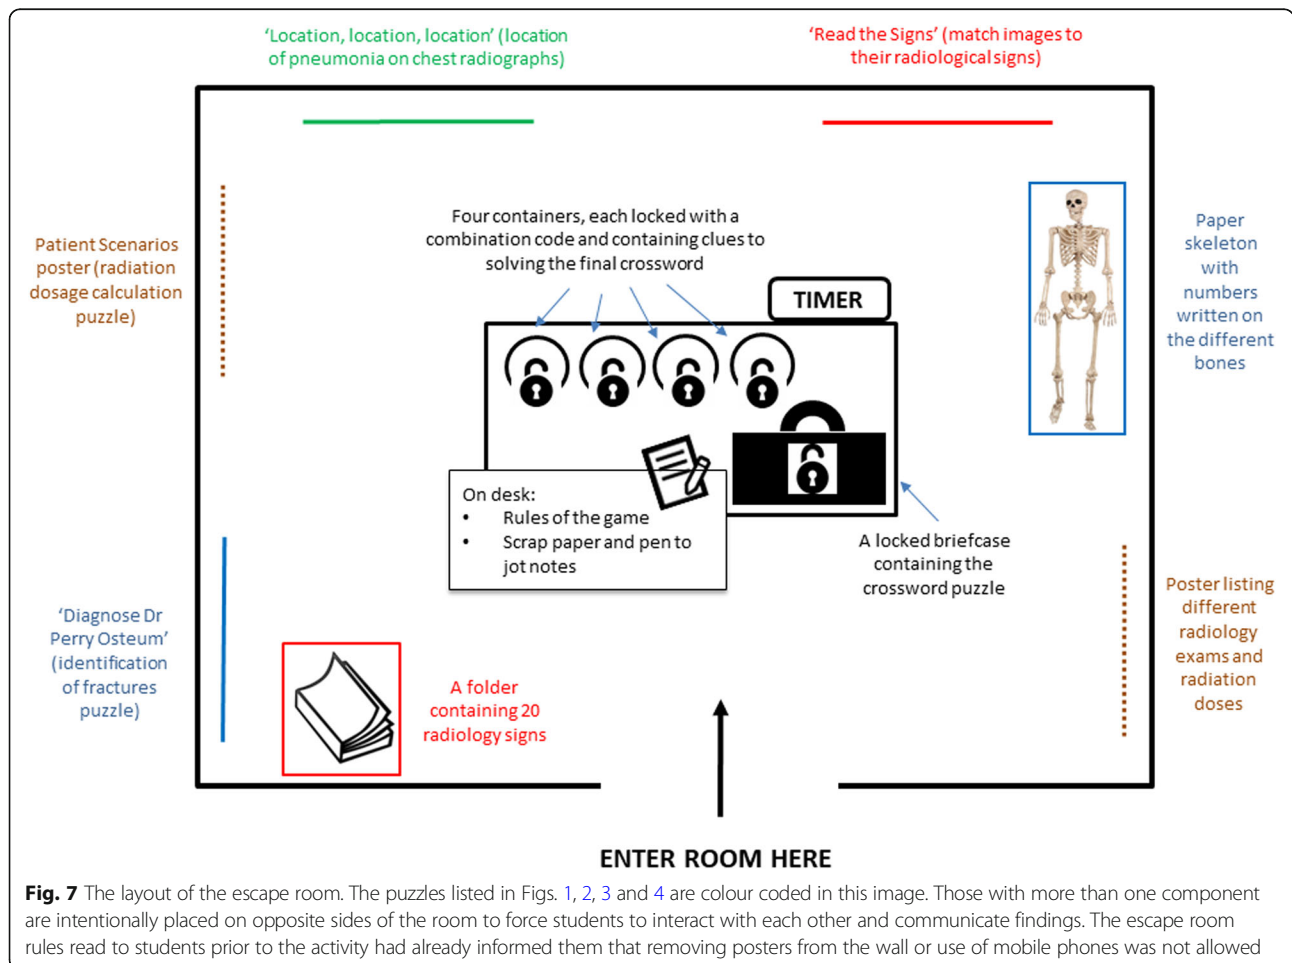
'Location, location, location' (location of pneumonia on chest radiographs)

'Read the Signs' (match images to their radiological signs)

Patient Scenarios poster (radiation dosage calculation puzzle)

Four containers, each locked with a combination code and containing clues to solving the final crossword

TIMER

Paper skeleton with numbers written on the different bones

On desk:
• Rules of the game
• Scrap paper and pen to jot notes

A locked briefcase containing the crossword puzzle

'Diagnose Dr Perry Osteum' (identification of fractures puzzle)

A folder containing 20 radiology signs

Poster listing different radiology exams and radiation doses

ENTER ROOM HERE

**Fig. 7** The layout of the escape room. The puzzles listed in Figs. 1, 2, 3 and 4 are colour coded in this image. Those with more than one component are intentionally placed on opposite sides of the room to force students to interact with each other and communicate findings. The escape room rules read to students prior to the activity had already informed them that removing posters from the wall or use of mobile phones was not allowed